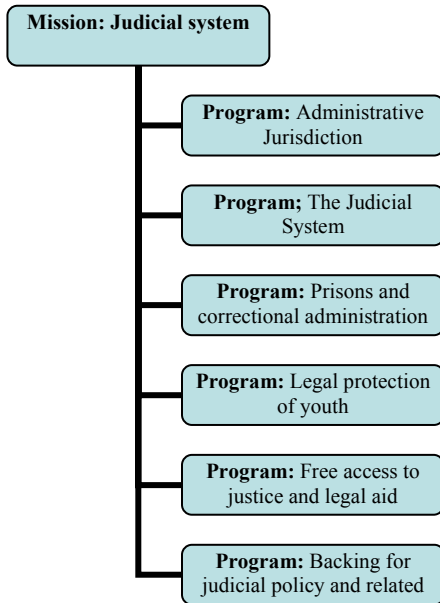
Mission: Judicial system

Program: Administrative Jurisdiction

Program; The Judicial System

Program: Prisons and correctional administration

Program: Legal protection of youth

Program: Free access to justice and legal aid

Program: Backing for judicial policy and related